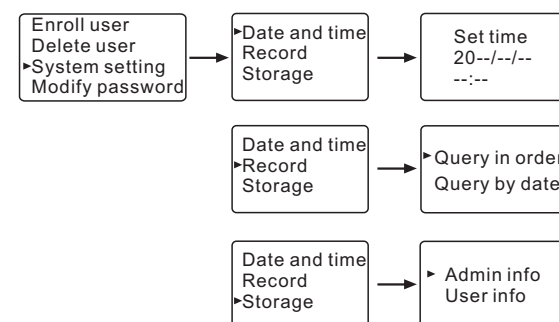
Enroll user
Delete user
▸System setting
Modify password

▸Date and time
Record
Storage

Set time
20--/--/--
--:--

Date and time
▸Record
Storage

▸Query in order
Query by date

Date and time
Record
▸Storage

▸ Admin info
User info